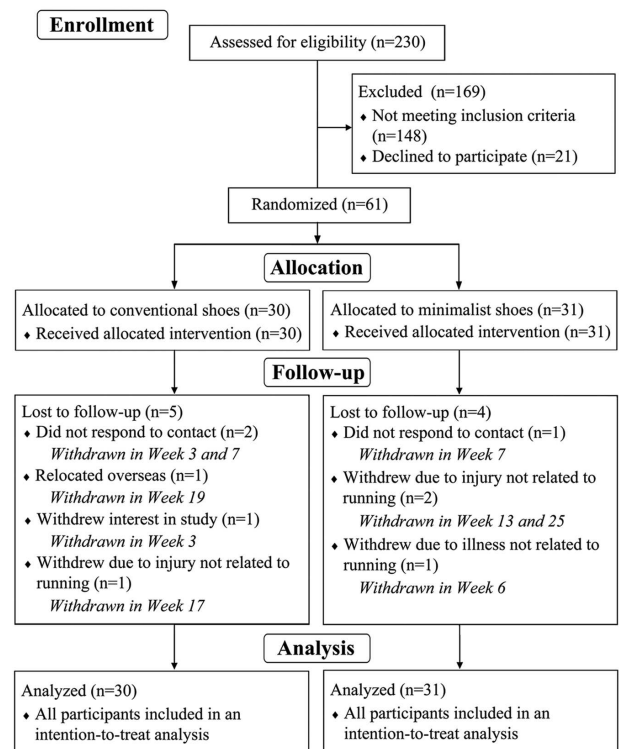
Enrollment

Assessed for eligibility (n=230)

Excluded (n=169)
♦ Not meeting inclusion criteria (n=148)
♦ Declined to participate (n=21)

Randomized (n=61)

Allocation

Allocated to conventional shoes (n=30)
♦ Received allocated intervention (n=30)

Allocated to minimalist shoes (n=31)
♦ Received allocated intervention (n=31)

Follow-up

Lost to follow-up (n=5)
♦ Did not respond to contact (n=2)
*Withdrawn in Week 3 and 7*
♦ Relocated overseas (n=1)
*Withdrawn in Week 19*
♦ Withdrew interest in study (n=1)
*Withdrawn in Week 3*
♦ Withdrew due to injury not related to running (n=1)
*Withdrawn in Week 17*

Lost to follow-up (n=4)
♦ Did not respond to contact (n=1)
*Withdrawn in Week 7*
♦ Withdrew due to injury not related to running (n=2)
*Withdrawn in Week 13 and 25*
♦ Withdrew due to illness not related to running (n=1)
*Withdrawn in Week 6*

Analysis

Analyzed (n=30)
♦ All participants included in an intention-to-treat analysis

Analyzed (n=31)
♦ All participants included in an intention-to-treat analysis